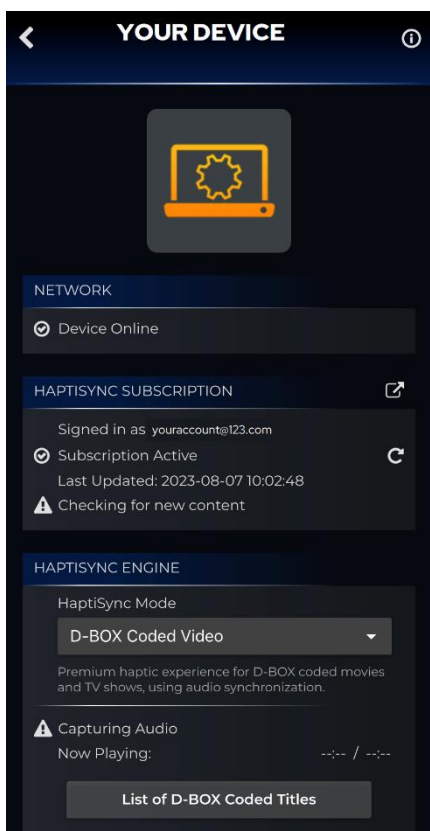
YOUR DEVICE

NETWORK

Device Online

HAPTISYNC SUBSCRIPTION

Signed in as youraccount@123.com

Subscription Active

Last Updated: 2023-08-07 10:02:48

Checking for new content

HAPTISYNC ENGINE

HaptiSync Mode

D-BOX Coded Video

Premium haptic experience for D-BOX coded movies and TV shows, using audio synchronization.

Capturing Audio

Now Playing: --:-- / --:--

List of D-BOX Coded Titles